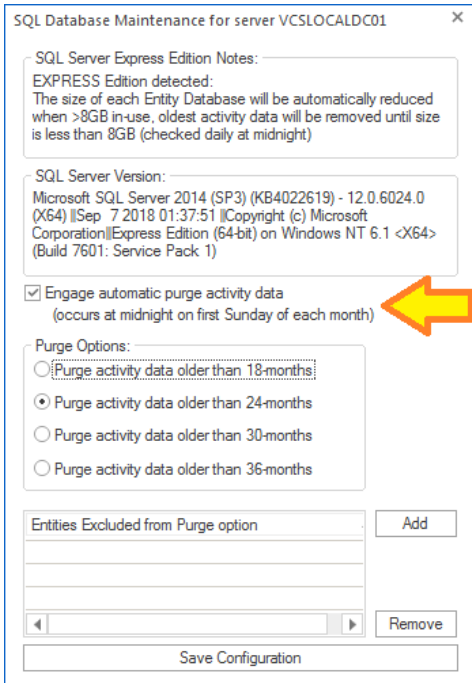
SQL Database Maintenance for server VCSLOCALDC01

SQL Server Express Edition Notes:
EXPRESS Edition detected:
The size of each Entity Database will be automatically reduced when >8GB in-use, oldest activity data will be removed until size is less than 8GB (checked daily at midnight)

SQL Server Version:
Microsoft SQL Server 2014 (SP3) (KB4022619) - 12.0.6024.0 (X64) ||Sep 7 2018 01:37:51 ||Copyright (c) Microsoft Corporation||Express Edition (64-bit) on Windows NT 6.1 <X64> (Build 7601: Service Pack 1)

Engage automatic purge activity data
(occurs at midnight on first Sunday of each month)

Purge Options:
Purge activity data older than 18-months
Purge activity data older than 24-months
Purge activity data older than 30-months
Purge activity data older than 36-months

Entities Excluded from Purge option

Add

Remove

Save Configuration